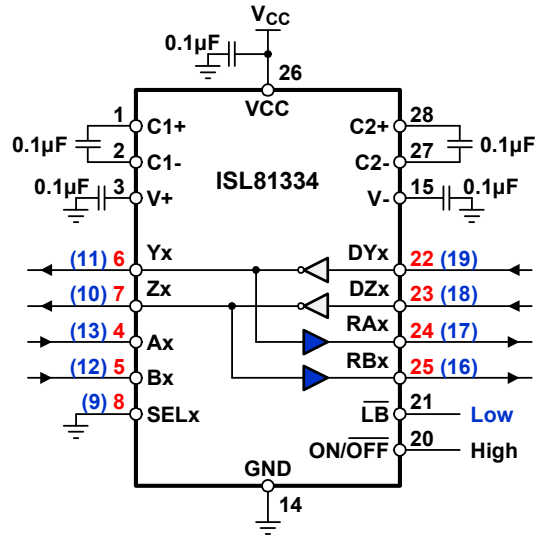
$V_{CC}$
0.1µF
26
VCC
1
C1+
0.1µF
2
C1-
0.1µF
3
V+
ISL81334
28
C2+
0.1µF
27
C2-
15
V-
0.1µF
(11) 6
Yx
DYx
22 (19)
(10) 7
Zx
DZx
23 (18)
(13) 4
Ax
RAx
24 (17)
(12) 5
Bx
RBx
25 (16)
(9) 8
SELx
$\overline{LB}$
21
Low
ON/$\overline{OFF}$
20
High
GND
14